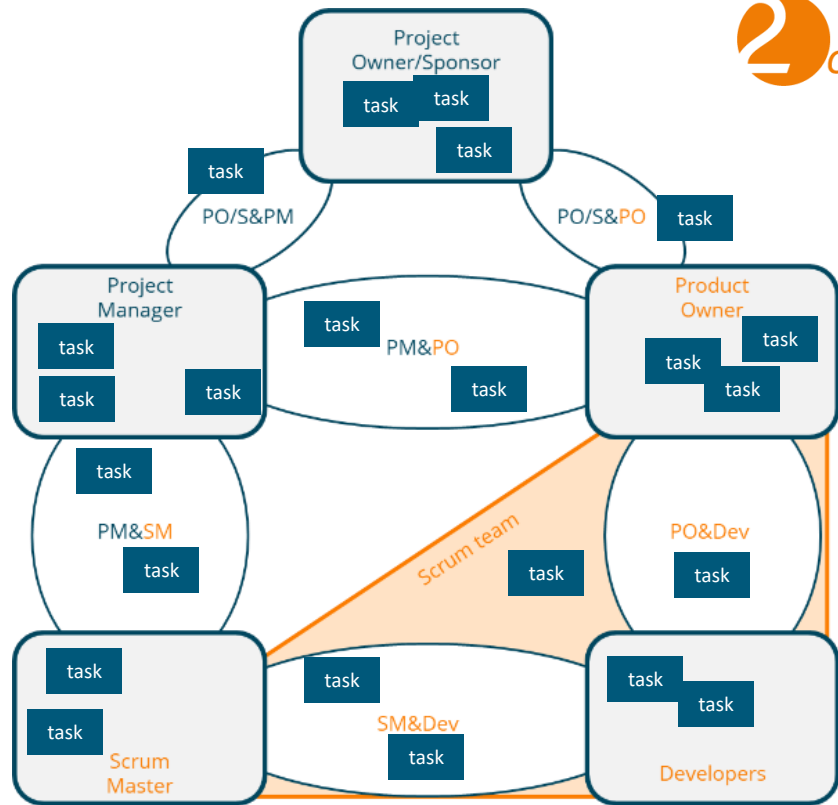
Project Owner/Sponsor

task

task

task

task

PO/S&PM

PO/S&PO

task

Project Manager

task

task

task

task

PM&PO

task

Product Owner

task

task

task

task

PM&SM

task

Scrum team

task

PO&Dev

task

task

task

Scrum Master

task

SM&Dev

task

task

task

Developers